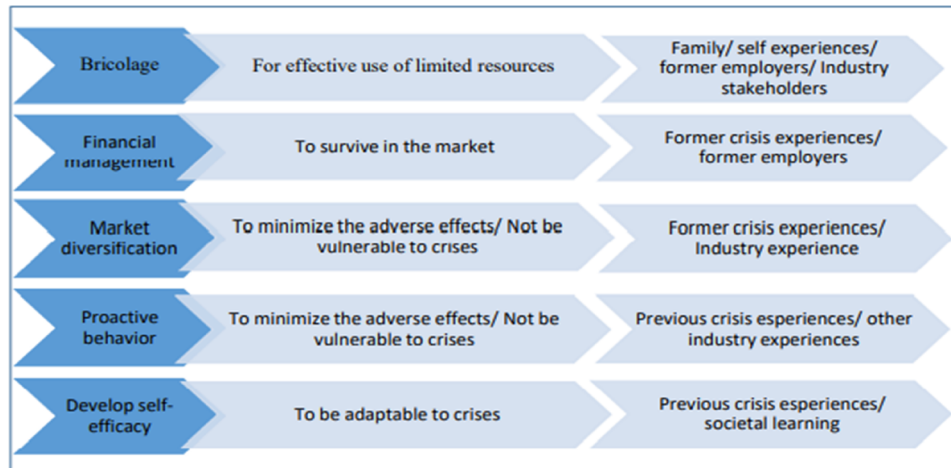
| | | |
|---|---|---|
| Bricolage | For effective use of limited resources | Family/ self experiences/ former employers/ Industry stakeholders |
| Financial management | To survive in the market | Former crisis experiences/ former employers |
| Market diversification | To minimize the adverse effects/ Not be vulnerable to crises | Former crisis experiences/ Industry experience |
| Proactive behavior | To minimize the adverse effects/ Not be vulnerable to crises | Previous crisis esperiences/ other industry experiences |
| Develop self-efficacy | To be adaptable to crises | Previous crisis esperiences/ societal learning |